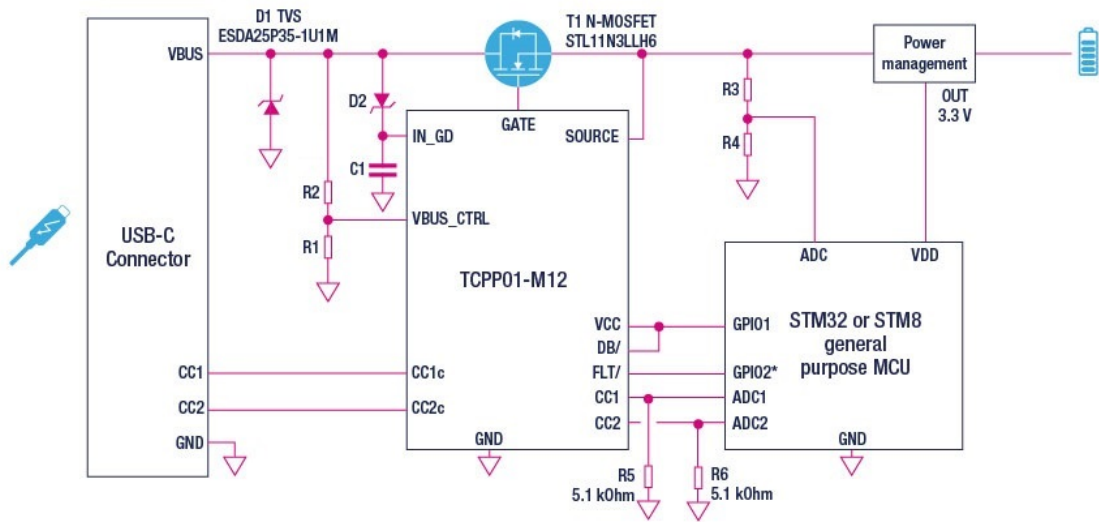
D1 TVS
ESDA25P35-1U1M

T1 N-MOSFET
STL11N3LLH6

Power management

VBUS

D2

IN_GD

GATE

SOURCE

R3

R4

OUT
3.3 V

C1

R2

VBUS_CTRL

R1

USB-C Connector

ADC

VDD

TCPP01-M12

VCC

DB/

FLT/

CC1

CC2

GPIO1

GPIO2*

ADC1

ADC2

STM32 or STM8 general purpose MCU

CC1

CC1c

CC2

CC2c

GND

GND

GND

R5
5.1 kOhm

R6
5.1 kOhm